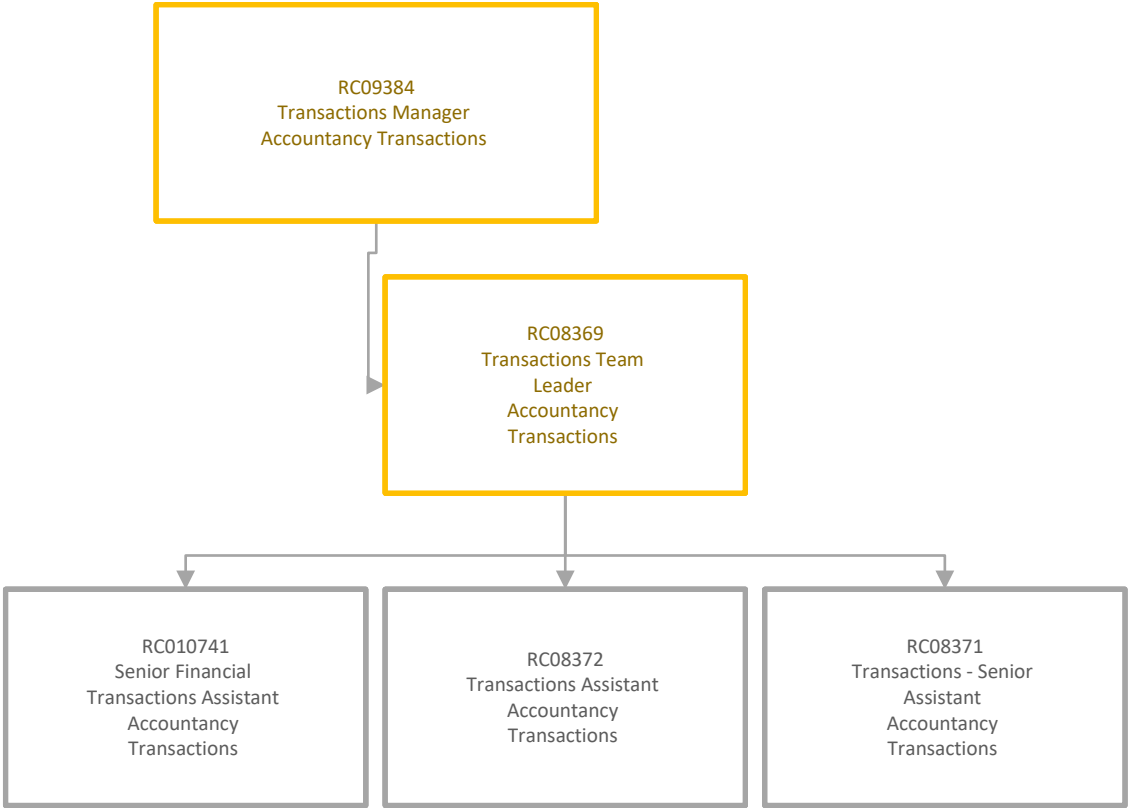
RC09384
Transactions Manager
Accountancy Transactions

RC08369
Transactions Team Leader
Accountancy Transactions

RC010741
Senior Financial Transactions Assistant
Accountancy Transactions

RC08372
Transactions Assistant
Accountancy Transactions

RC08371
Transactions - Senior Assistant
Accountancy Transactions